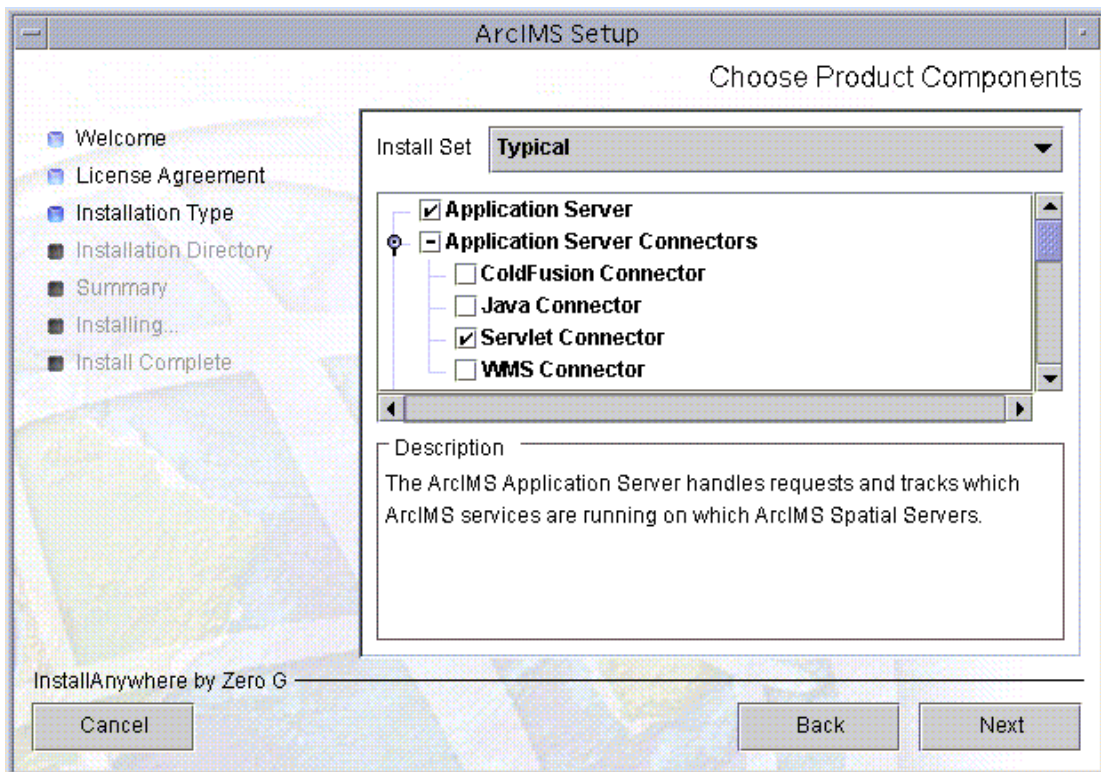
ArcIMS Setup

Choose Product Components

Welcome
License Agreement
Installation Type
Installation Directory
Summary
Installing...
Install Complete

Install Set Typical

Application Server
Application Server Connectors
ColdFusion Connector
Java Connector
Servlet Connector
WMS Connector

Description

The ArcIMS Application Server handles requests and tracks which ArcIMS services are running on which ArcIMS Spatial Servers.

InstallAnywhere by Zero G

Cancel

Back

Next